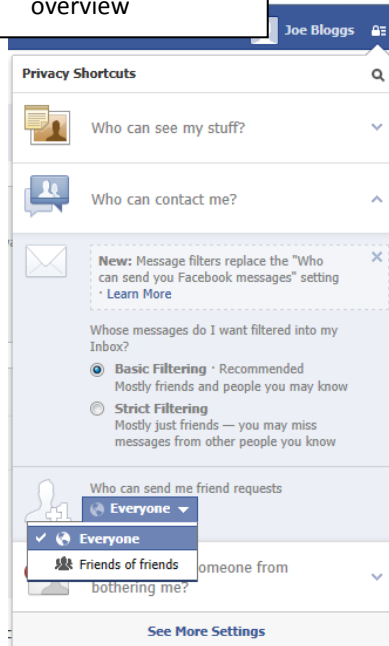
overview

Joe Bloggs

Privacy Shortcuts

Who can see my stuff?

Who can contact me?

New: Message filters replace the "Who can send you Facebook messages" setting · Learn More

Whose messages do I want filtered into my Inbox?

Basic Filtering · Recommended
Mostly friends and people you may know

Strict Filtering
Mostly just friends — you may miss messages from other people you know

Who can send me friend requests

Everyone

✓ Everyone

Friends of friends

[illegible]omeone from bothering me?

See More Settings